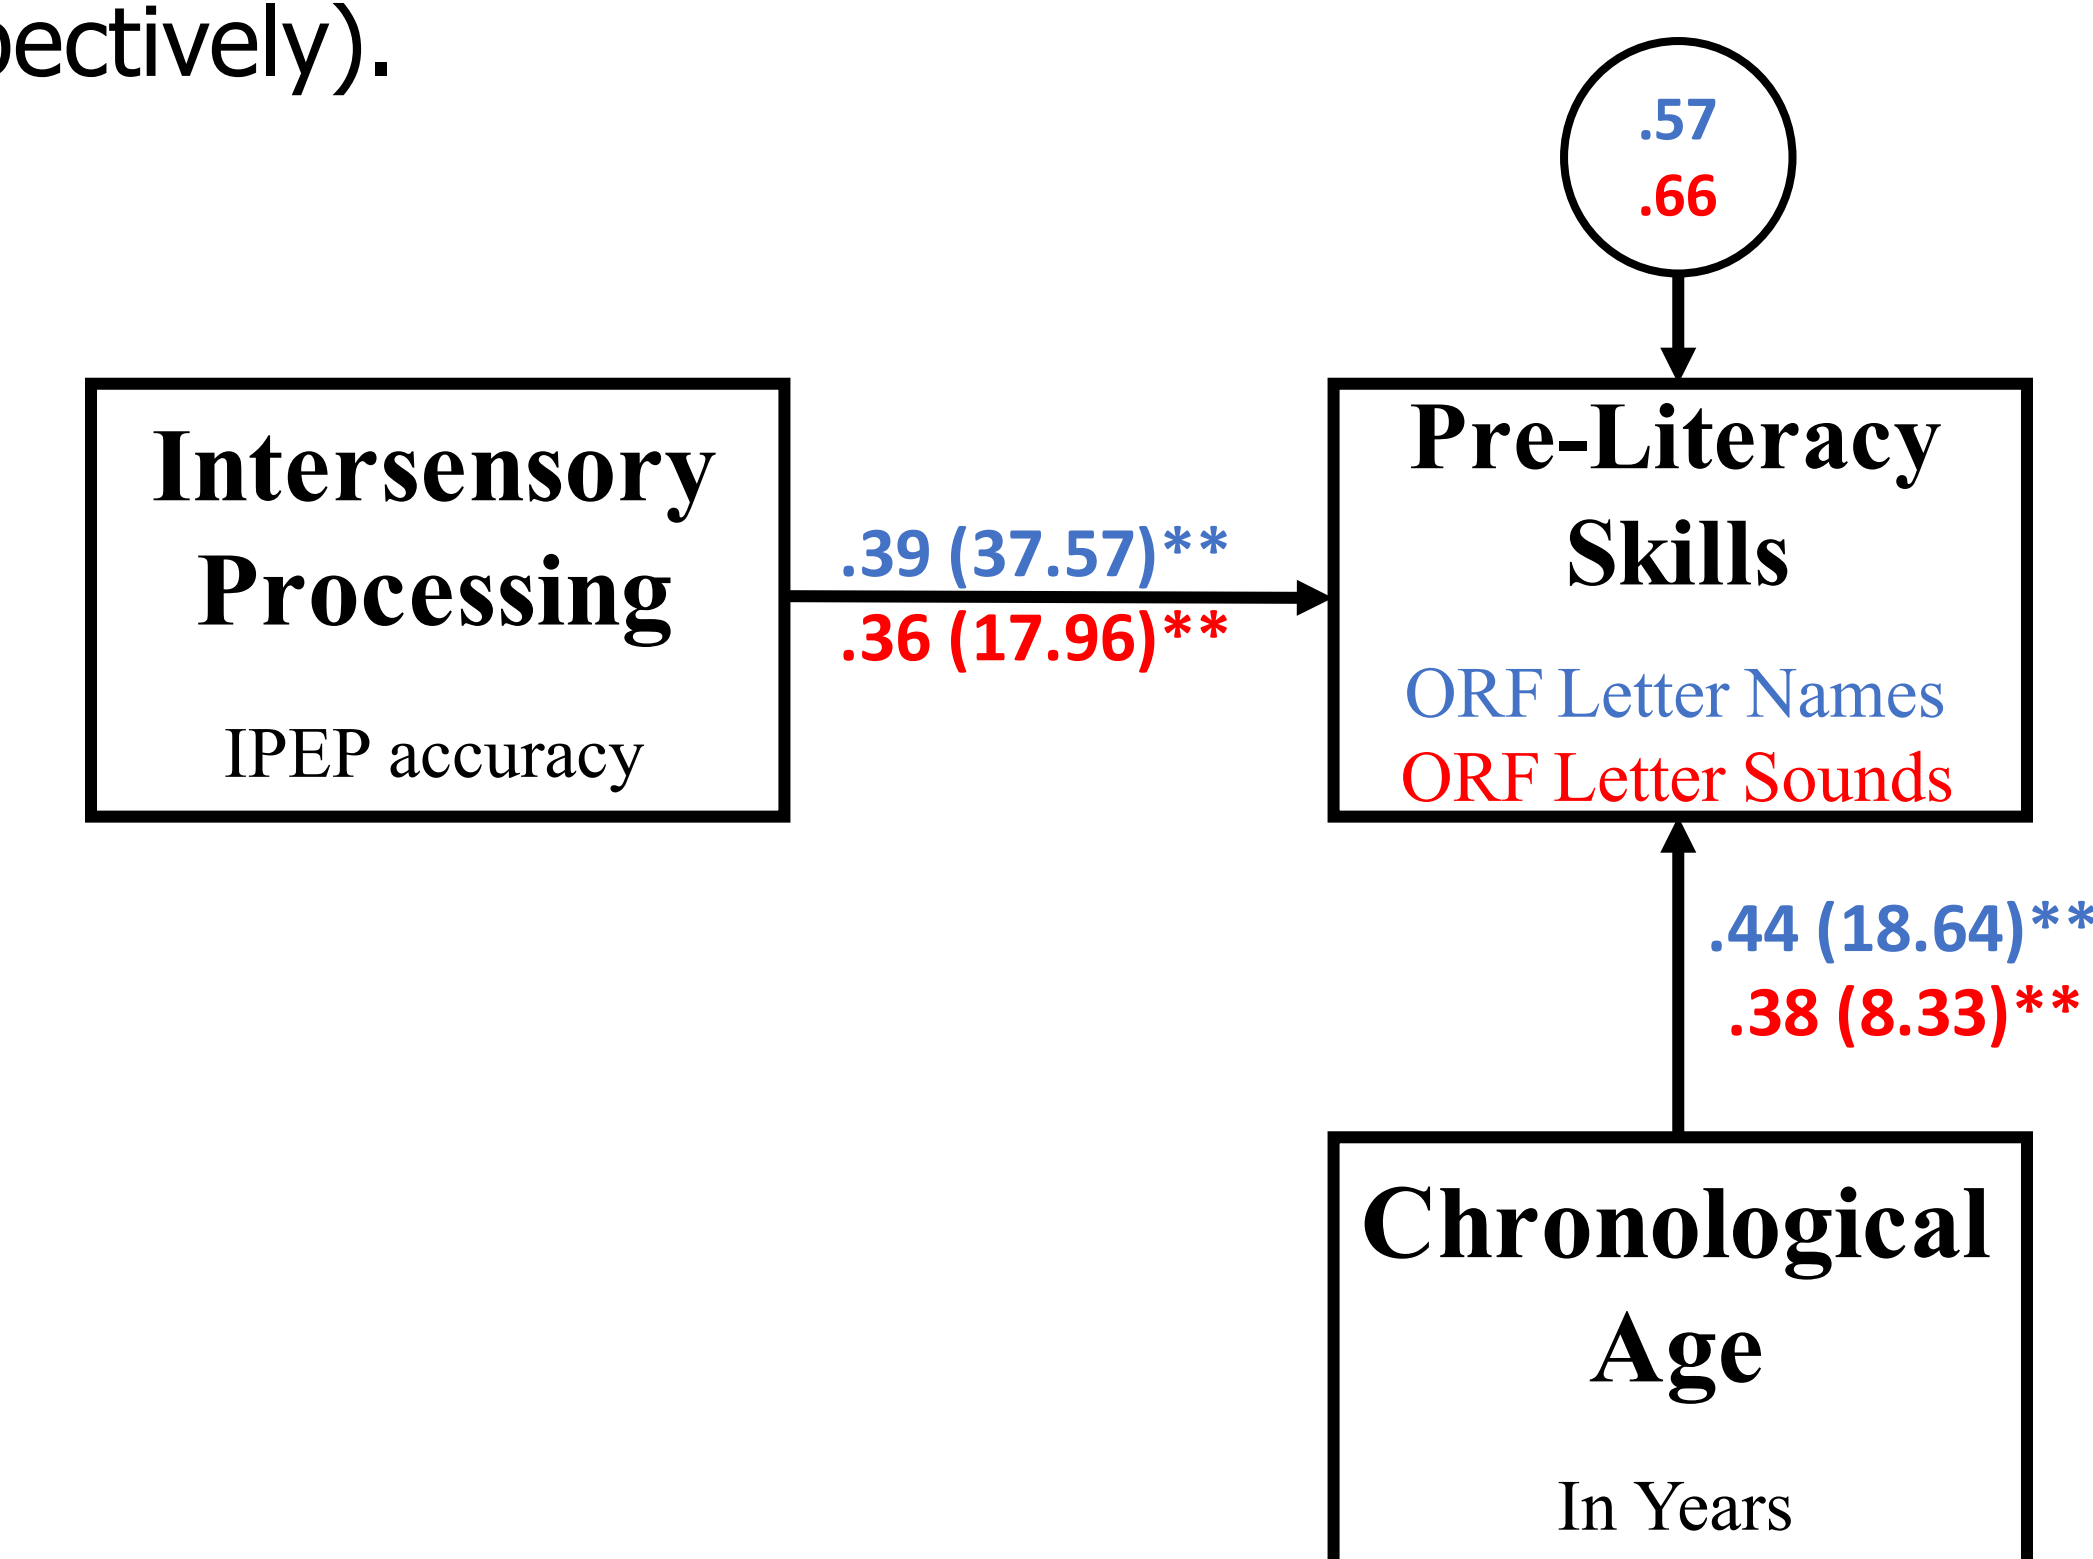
ectively).

.57
.66

Intersensory Processing

IPEP accuracy

.39 (37.57)**
.36 (17.96)**

Pre-Literacy Skills

ORF Letter Names
ORF Letter Sounds

.44 (18.64)**
.38 (8.33)**

Chronological Age

In Years